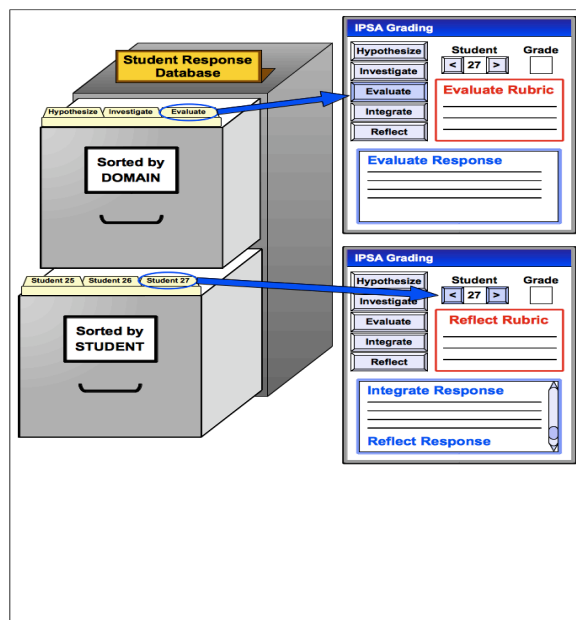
Student Response Database

Hypothesize
Investigate
Evaluate

Sorted by DOMAIN

Student 25
Student 26
Student 27

Sorted by STUDENT

IPSA Grading

Hypothesize
Investigate
Evaluate
Integrate
Reflect

Student
< 27 >
Grade

Evaluate Rubric

Evaluate Response

IPSA Grading

Hypothesize
Investigate
Evaluate
Integrate
Reflect

Student
< 27 >
Grade

Reflect Rubric

Integrate Response

Reflect Response